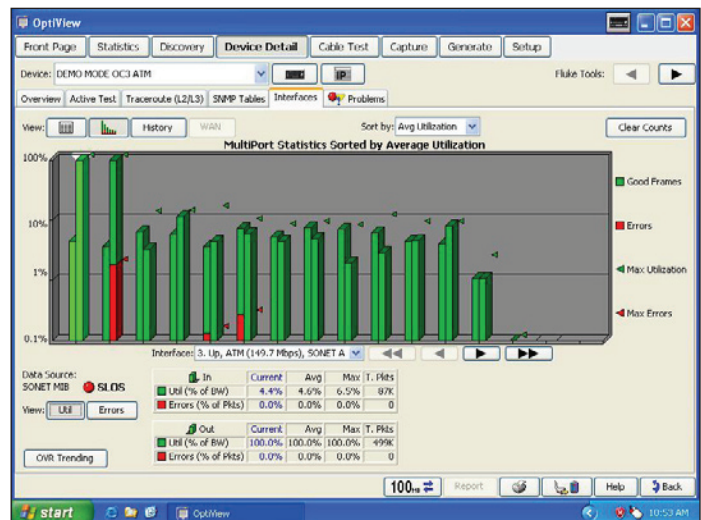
OptiView

Front Page | Statistics | Discovery | Device Detail | Cable Test | Capture | Generate | Setup

Device: DEMO MODE OC3 ATM

IP

Fluke Tools:

Overview | Active Test | Traceroute (L2/L3) | SNMP Tables | Interfaces | Problems

View: History WAN

Sort by: Avg Utilization

Clear Counts

MultiPort Statistics Sorted by Average Utilization

100%

10%

1%

0.1%

Good Frames

Errors

Max Utilization

Max Errors

Interface: 3. Up, ATM (149.7 Mbps), SONET A

Data Source: SONET MIB SLOS

View: Util Errors

| In | Current | Avg | Max | T. Pkts |
|---|---|---|---|---|
| Util (% of BW) | 4.4% | 4.6% | 6.5% | 87K |
| Errors (% of Pkts) | 0.0% | 0.0% | 0.0% | 0 |

| Out | Current | Avg | Max | T. Pkts |
|---|---|---|---|---|
| Util (% of BW) | 100.0% | 100.0% | 100.0% | 499K |
| Errors (% of Pkts) | 0.0% | 0.0% | 0.0% | 0 |

OVR Trending

100 Report Help Back

start OptiView 10:53 AM